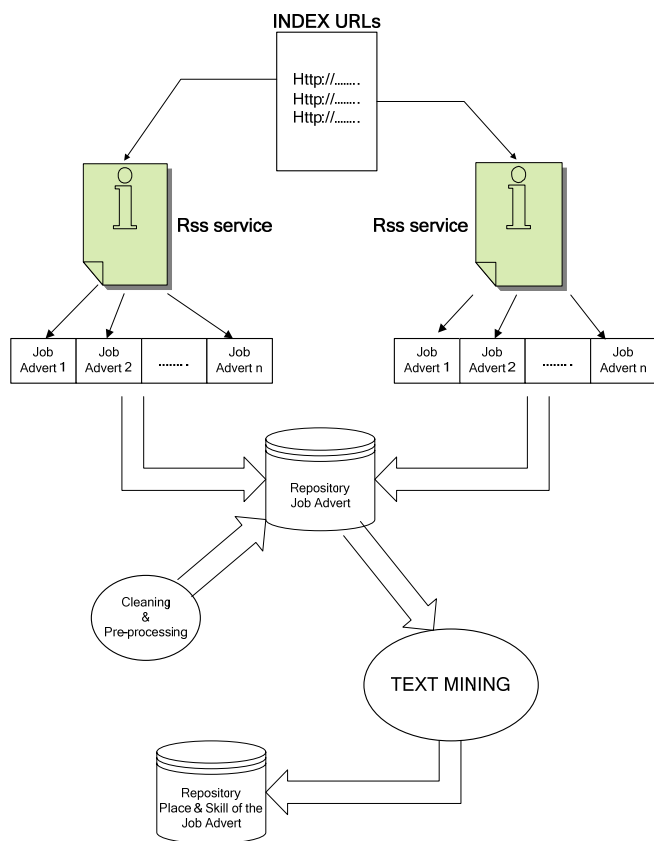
INDEX URLs

Http://........
Http://........
Http://........

Rss service

Rss service

| Job Advert 1 | Job Advert 2 | ........ | Job Advert n |
|---|---|---|---|

| Job Advert 1 | Job Advert 2 | ........ | Job Advert n |
|---|---|---|---|

Repository Job Advert

Cleaning & Pre-processing

TEXT MINING

Repository Place & Skill of the Job Advert